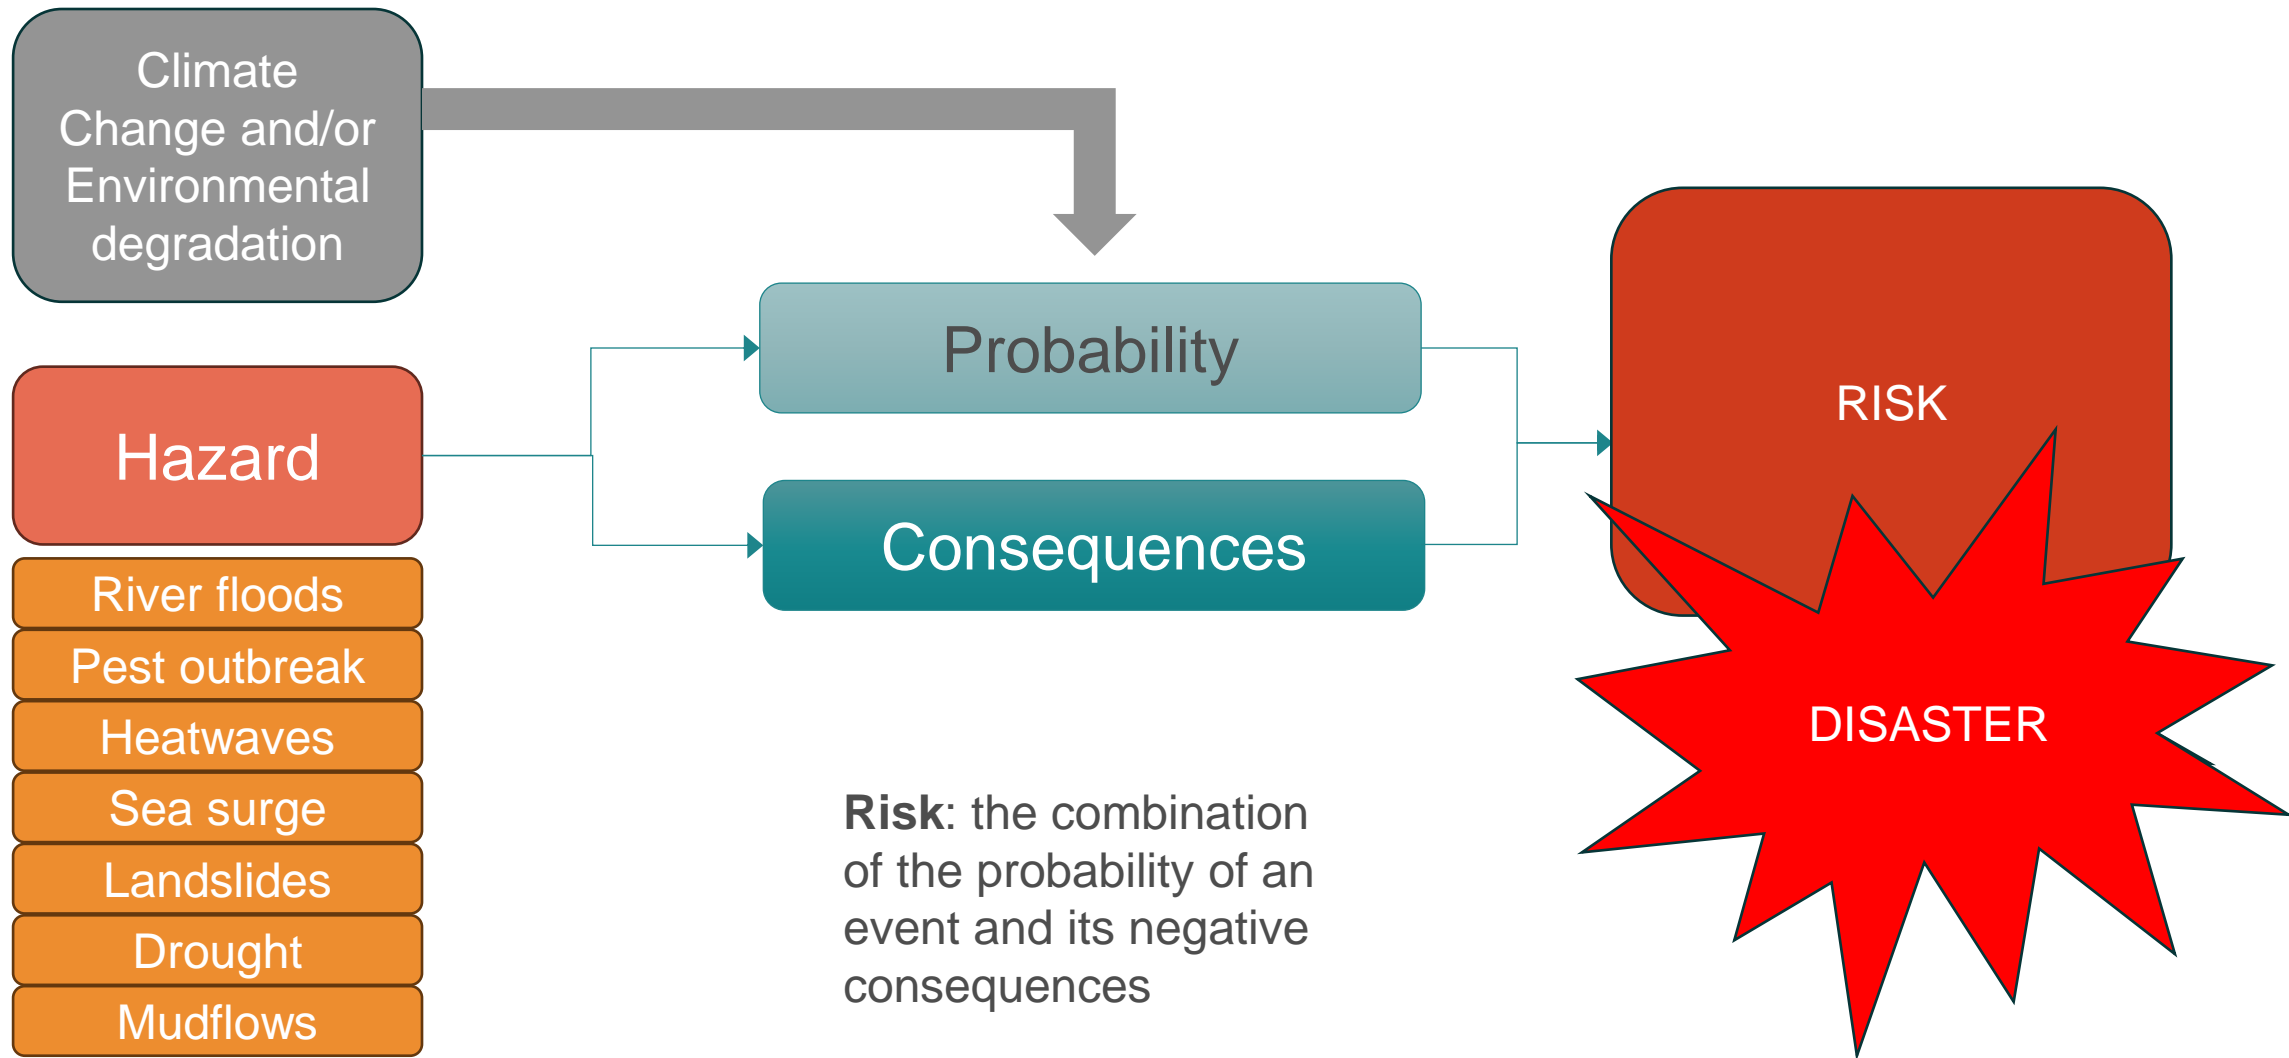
Climate Change and/or Environmental degradation

Hazard

River floods

Pest outbreak

Heatwaves

Sea surge

Landslides

Drought

Mudflows

Probability

Consequences

RISK

DISASTER

**Risk**: the combination of the probability of an event and its negative consequences